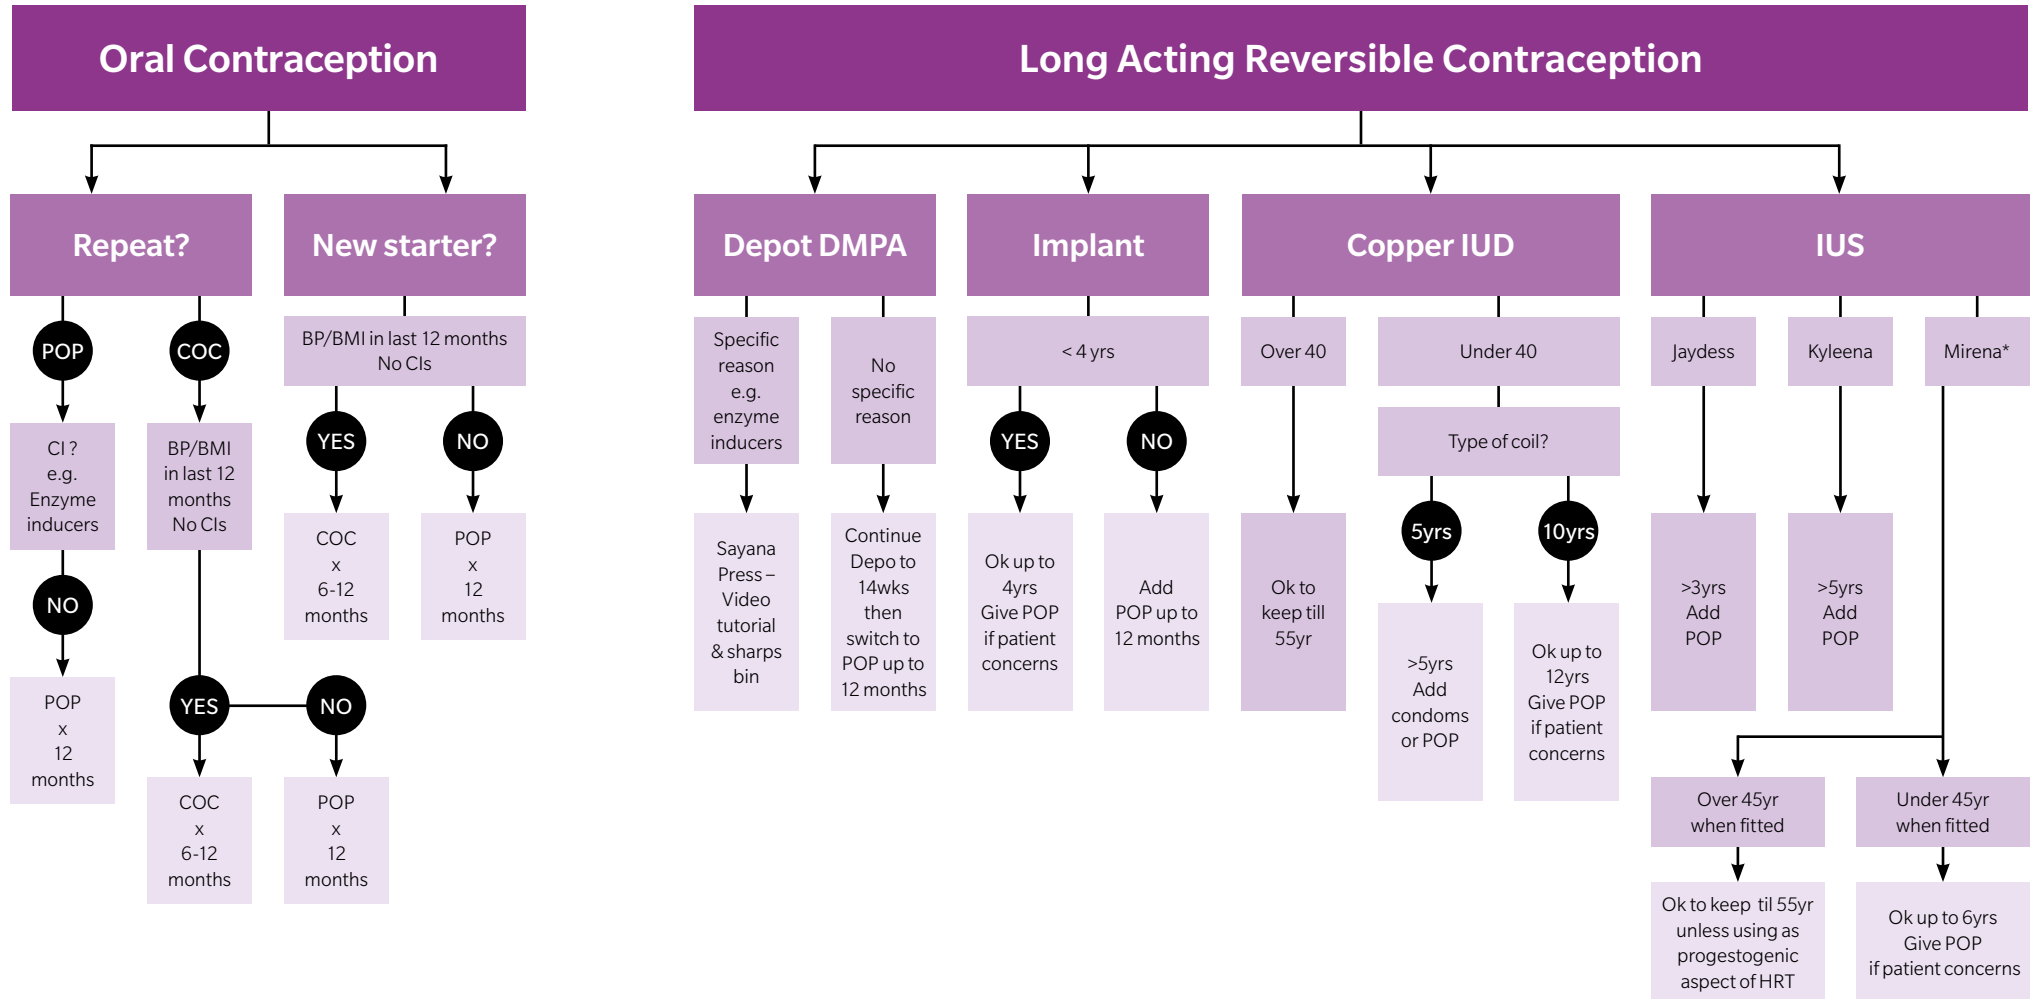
Oral Contraception

Repeat?

New starter?

POP

COC

CI ?
e.g.
Enzyme
inducers

BP/BMI
in last 12
months
No CIs

NO

POP
x
12
months

YES

NO

COC
x
6-12
months

POP
x
12
months

BP/BMI in last 12 months
No CIs

YES

NO

COC
x
6-12
months

POP
x
12
months

Long Acting Reversible Contraception

Depot DMPA

Specific reason e.g. enzyme inducers

Sayana Press – Video tutorial & sharps bin

No specific reason

Continue Depo to 14wks then switch to POP up to 12 months

Implant

< 4 yrs

YES

Ok up to 4yrs Give POP if patient concerns

NO

Add POP up to 12 months

Copper IUD

Over 40

Ok to keep till 55yr

Under 40

Type of coil?

5yrs

>5yrs Add condoms or POP

10yrs

Ok up to 12yrs Give POP if patient concerns

IUS

Jaydess

>3yrs Add POP

Kyleena

>5yrs Add POP

Mirena*

Over 45yr when fitted

Ok to keep til 55yr unless using as progestogenic aspect of HRT

Under 45yr when fitted

Ok up to 6yrs Give POP if patient concerns